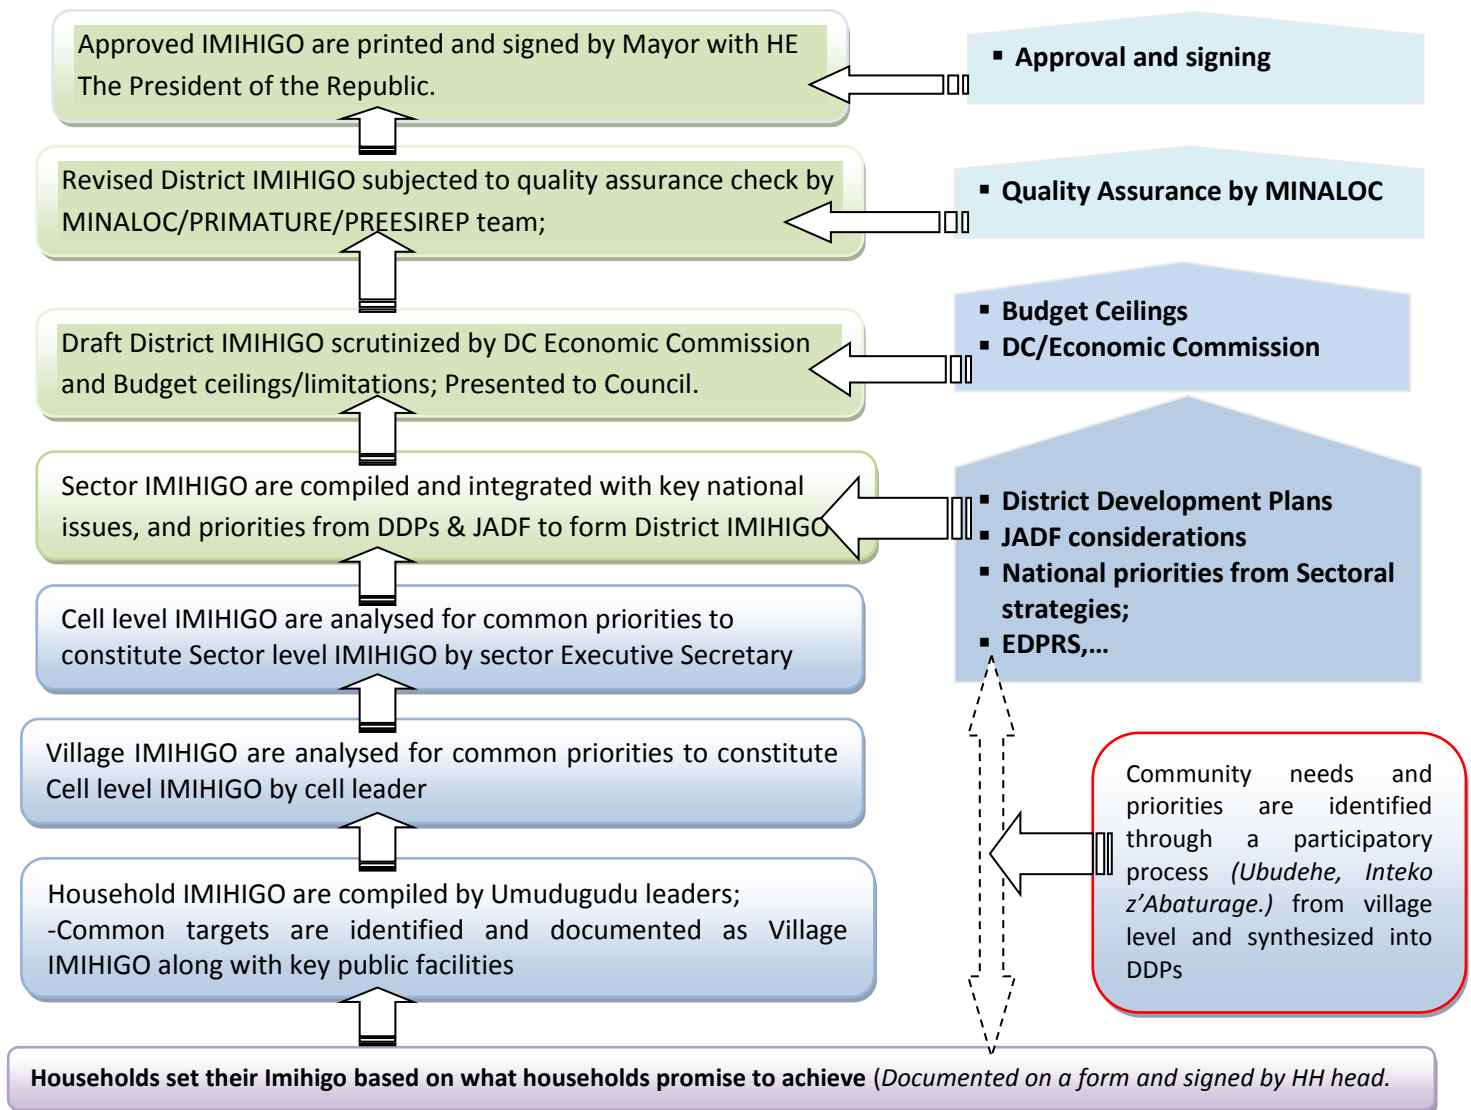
Approved IMIHIGO are printed and signed by Mayor with HE The President of the Republic.

▪ Approval and signing

Revised District IMIHIGO subjected to quality assurance check by MINALOC/PRIMATURE/PREESIREP team;

▪ Quality Assurance by MINALOC

Draft District IMIHIGO scrutinized by DC Economic Commission and Budget ceilings/limitations; Presented to Council.

▪ Budget Ceilings
▪ DC/Economic Commission

Sector IMIHIGO are compiled and integrated with key national issues, and priorities from DDPs & JADF to form District IMIHIGO

▪ District Development Plans
▪ JADF considerations
▪ National priorities from Sectoral strategies;
▪ EDPRS,...

Cell level IMIHIGO are analysed for common priorities to constitute Sector level IMIHIGO by sector Executive Secretary

Village IMIHIGO are analysed for common priorities to constitute Cell level IMIHIGO by cell leader

Community needs and priorities are identified through a participatory process *(Ubudehe, Inteko z'Abaturage.)* from village level and synthesized into DDPs

Household IMIHIGO are compiled by Umudugudu leaders;
-Common targets are identified and documented as Village IMIHIGO along with key public facilities

**Households set their Imihigo based on what households promise to achieve** (*Documented on a form and signed by HH head.*